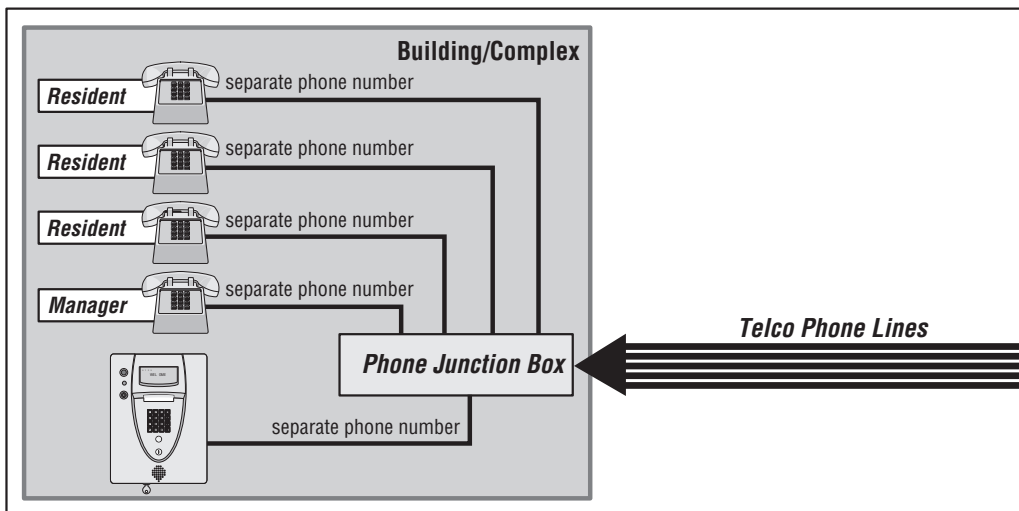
Building/Complex

Resident
separate phone number

Resident
separate phone number

Resident
separate phone number

Manager
separate phone number

Phone Junction Box

Telco Phone Lines

separate phone number